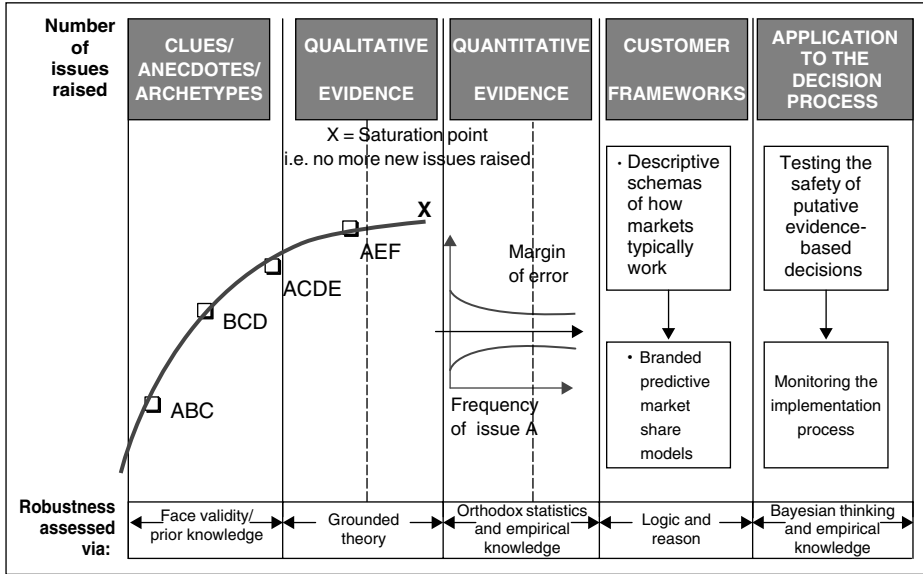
Number of issues raised

CLUES/ ANECDOTES/ ARCHETYPES

QUALITATIVE EVIDENCE

QUANTITATIVE EVIDENCE

CUSTOMER FRAMEWORKS

APPLICATION TO THE DECISION PROCESS

X = Saturation point
i.e. no more new issues raised

X

AEF

ACDE

BCD

ABC

Margin of error

Frequency of issue A

• Descriptive schemas of how markets typically work

• Branded predictive market share models

Testing the safety of putative evidence-based decisions

Monitoring the implementation process

Robustness assessed via:

Face validity/ prior knowledge

Grounded theory

Orthodox statistics and empirical knowledge

Logic and reason

Bayesian thinking and empirical knowledge